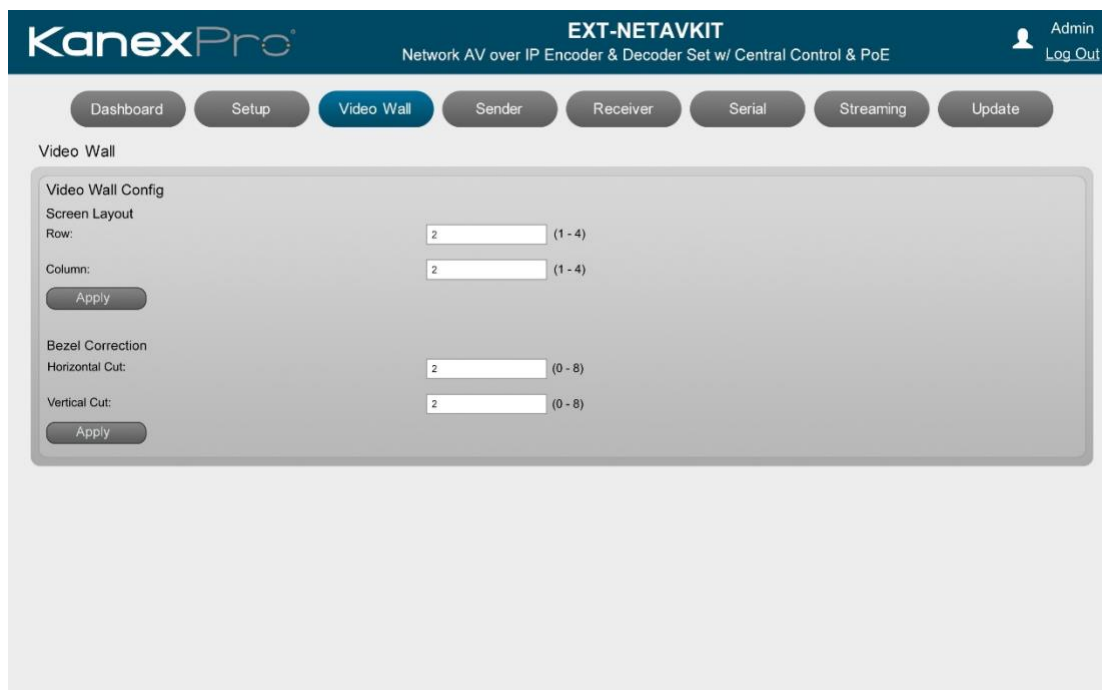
KanexPro

EXT-NETAVKIT
Network AV over IP Encoder & Decoder Set w/ Central Control & PoE

Admin
Log Out

Dashboard Setup Video Wall Sender Receiver Serial Streaming Update

Video Wall

Video Wall Config
Screen Layout
Row: 2 (1 - 4)
Column: 2 (1 - 4)
Apply

Bezel Correction
Horizontal Cut: 2 (0 - 8)
Vertical Cut: 2 (0 - 8)
Apply